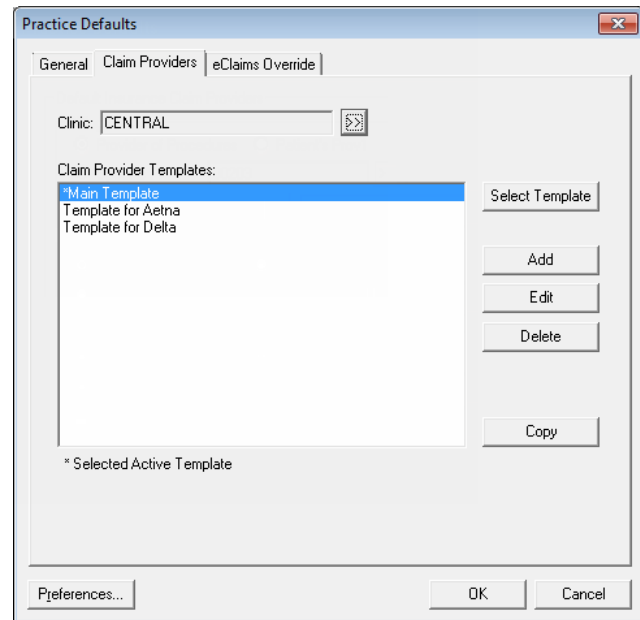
Practice Defaults

General Claim Providers eClaims Override

Clinic: CENTRAL

Claim Provider Templates:

*Main Template
Template for Aetna
Template for Delta

Select Template

Add

Edit

Delete

Copy

* Selected Active Template

Preferences...

OK

Cancel